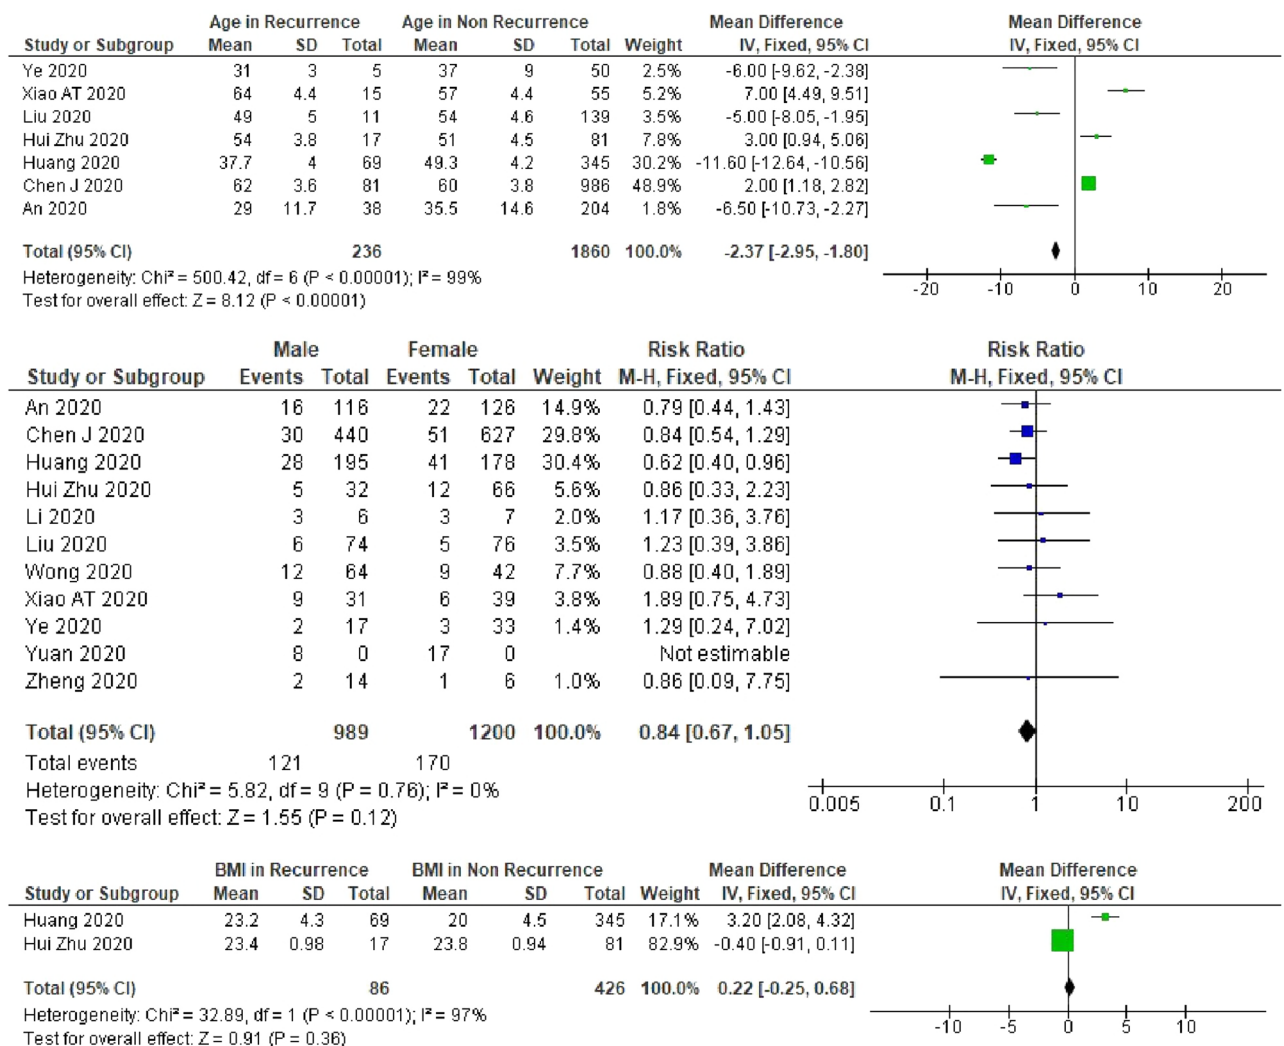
| Study or Subgroup | Age in Recurrence Mean | SD | Total | Age in Non Recurrence Mean | SD | Total | Weight | Mean Difference IV, Fixed, 95% CI |
|---|---|---|---|---|---|---|---|---|
| Ye 2020 | 31 | 3 | 5 | 37 | 9 | 50 | 2.5% | -6.00 [-9.62, -2.38] |
| Xiao AT 2020 | 64 | 4.4 | 15 | 57 | 4.4 | 55 | 5.2% | 7.00 [4.49, 9.51] |
| Liu 2020 | 49 | 5 | 11 | 54 | 4.6 | 139 | 3.5% | -5.00 [-8.05, -1.95] |
| Hui Zhu 2020 | 54 | 3.8 | 17 | 51 | 4.5 | 81 | 7.8% | 3.00 [0.94, 5.06] |
| Huang 2020 | 37.7 | 4 | 69 | 49.3 | 4.2 | 345 | 30.2% | -11.60 [-12.64, -10.56] |
| Chen J 2020 | 62 | 3.6 | 81 | 60 | 3.8 | 986 | 48.9% | 2.00 [1.18, 2.82] |
| An 2020 | 29 | 11.7 | 38 | 35.5 | 14.6 | 204 | 1.8% | -6.50 [-10.73, -2.27] |
| Total (95% CI) | | | 236 | | | 1860 | 100.0% | -2.37 [-2.95, -1.80] |

Heterogeneity: Chi² = 500.42, df = 6 (P < 0.00001); I² = 99%
Test for overall effect: Z = 8.12 (P < 0.00001)

Mean Difference
IV, Fixed, 95% CI
-20 -10 0 10 20

| Study or Subgroup | Male Events | Total | Female Events | Total | Weight | Risk Ratio M-H, Fixed, 95% CI |
|---|---|---|---|---|---|---|
| An 2020 | 16 | 116 | 22 | 126 | 14.9% | 0.79 [0.44, 1.43] |
| Chen J 2020 | 30 | 440 | 51 | 627 | 29.8% | 0.84 [0.54, 1.29] |
| Huang 2020 | 28 | 195 | 41 | 178 | 30.4% | 0.62 [0.40, 0.96] |
| Hui Zhu 2020 | 5 | 32 | 12 | 66 | 5.6% | 0.86 [0.33, 2.23] |
| Li 2020 | 3 | 6 | 3 | 7 | 2.0% | 1.17 [0.36, 3.76] |
| Liu 2020 | 6 | 74 | 5 | 76 | 3.5% | 1.23 [0.39, 3.86] |
| Wong 2020 | 12 | 64 | 9 | 42 | 7.7% | 0.88 [0.40, 1.89] |
| Xiao AT 2020 | 9 | 31 | 6 | 39 | 3.8% | 1.89 [0.75, 4.73] |
| Ye 2020 | 2 | 17 | 3 | 33 | 1.4% | 1.29 [0.24, 7.02] |
| Yuan 2020 | 8 | 0 | 17 | 0 | | Not estimable |
| Zheng 2020 | 2 | 14 | 1 | 6 | 1.0% | 0.86 [0.09, 7.75] |
| Total (95% CI) | | 989 | | 1200 | 100.0% | 0.84 [0.67, 1.05] |
| Total events | 121 | | 170 | | | |

Heterogeneity: Chi² = 5.82, df = 9 (P = 0.76); I² = 0%
Test for overall effect: Z = 1.55 (P = 0.12)

Risk Ratio
M-H, Fixed, 95% CI
0.005 0.1 1 10 200

| Study or Subgroup | BMI in Recurrence Mean | SD | Total | BMI in Non Recurrence Mean | SD | Total | Weight | Mean Difference IV, Fixed, 95% CI |
|---|---|---|---|---|---|---|---|---|
| Huang 2020 | 23.2 | 4.3 | 69 | 20 | 4.5 | 345 | 17.1% | 3.20 [2.08, 4.32] |
| Hui Zhu 2020 | 23.4 | 0.98 | 17 | 23.8 | 0.94 | 81 | 82.9% | -0.40 [-0.91, 0.11] |
| Total (95% CI) | | | 86 | | | 426 | 100.0% | 0.22 [-0.25, 0.68] |

Heterogeneity: Chi² = 32.89, df = 1 (P < 0.00001); I² = 97%
Test for overall effect: Z = 0.91 (P = 0.36)

Mean Difference
IV, Fixed, 95% CI
-10 -5 0 5 10